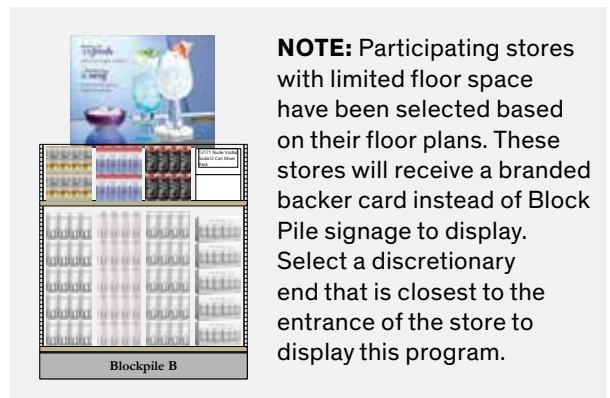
NOTE: Participating stores with limited floor space have been selected based on their floor plans. These stores will receive a branded backer card instead of Block Pile signage to display. Select a discretionary end that is closest to the entrance of the store to display this program.

Blockpile B